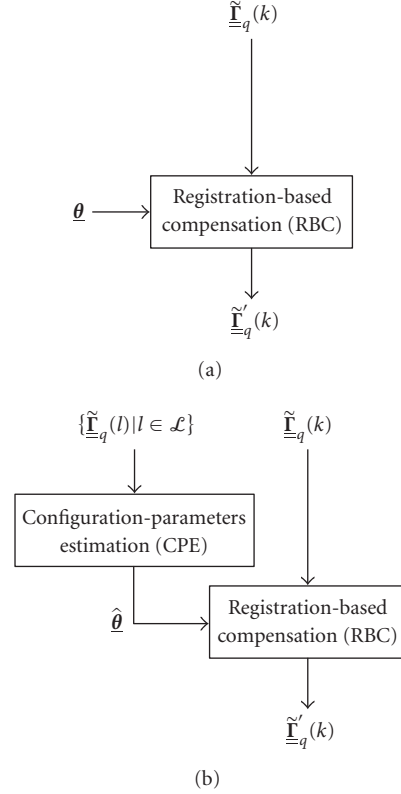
$\underline{\underline{\tilde{\boldsymbol{\Gamma}}}}_q(k)$

$\underline{\boldsymbol{\theta}}$

Registration-based compensation (RBC)

$\underline{\underline{\tilde{\boldsymbol{\Gamma}}}}_q'(k)$

(a)

$\{\underline{\underline{\tilde{\boldsymbol{\Gamma}}}}_q(l)|l \in \mathcal{L}\}$

$\underline{\underline{\tilde{\boldsymbol{\Gamma}}}}_q(k)$

Configuration-parameters estimation (CPE)

$\hat{\underline{\boldsymbol{\theta}}}$

Registration-based compensation (RBC)

$\underline{\underline{\tilde{\boldsymbol{\Gamma}}}}_q'(k)$

(b)